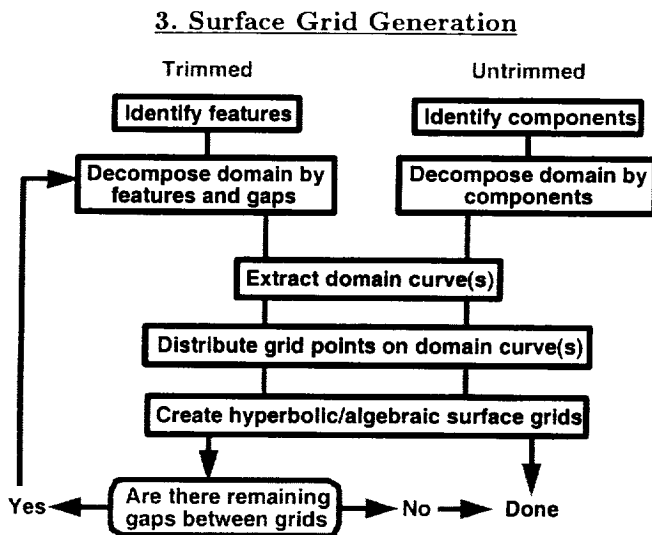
3. Surface Grid Generation

Trimmed

Untrimmed

Identify features

Identify components

Decompose domain by features and gaps

Decompose domain by components

Extract domain curve(s)

Distribute grid points on domain curve(s)

Create hyperbolic/algebraic surface grids

Yes

Are there remaining gaps between grids

No

Done